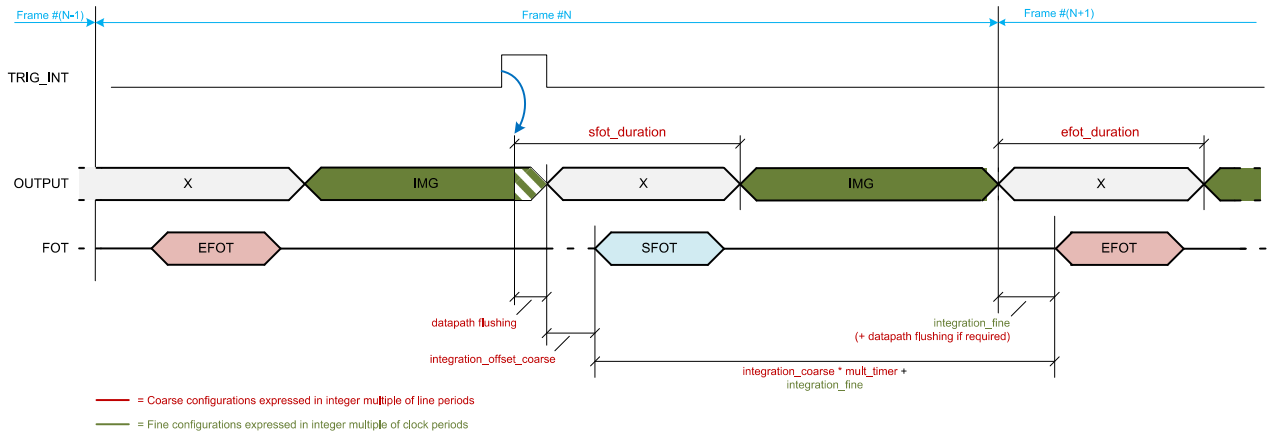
Frame #(N-1)

Frame #N

Frame #(N+1)

TRIG_INT

sfot_duration

efot_duration

OUTPUT

X

IMG

X

IMG

X

FOT

EFOT

SFOT

EFOT

datapath flushing

integration_offset_coarse

integration_fine
(+ datapath flushing if required)

integration_coarse * mult_timer +
integration_fine

= Coarse configurations expressed in integer multiple of line periods

= Fine configurations expressed in integer multiple of clock periods